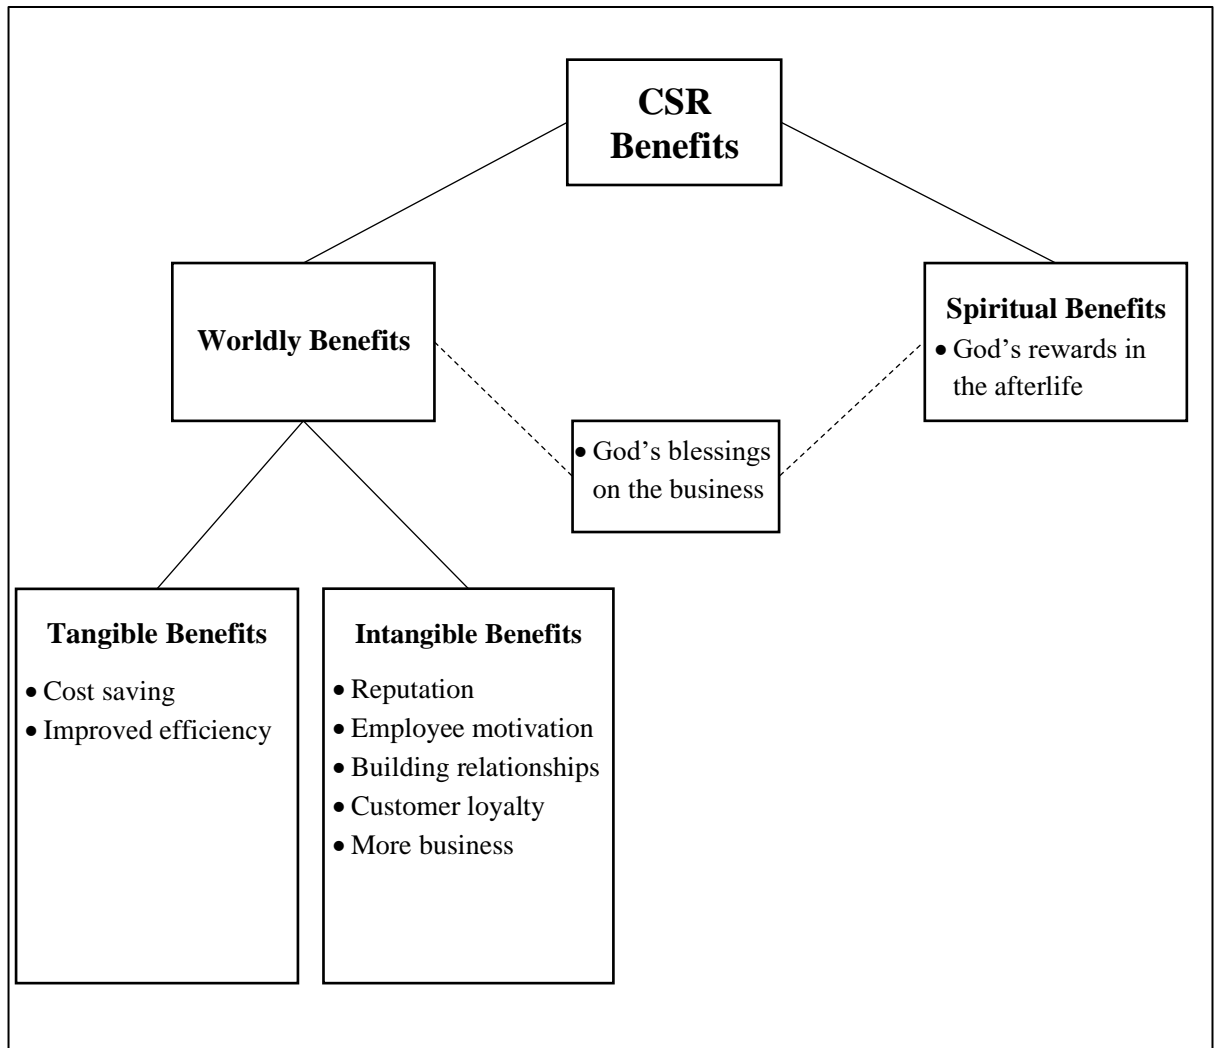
CSR Benefits

Worldly Benefits

Spiritual Benefits
• God's rewards in the afterlife

• God's blessings on the business

Tangible Benefits
• Cost saving
• Improved efficiency

Intangible Benefits
• Reputation
• Employee motivation
• Building relationships
• Customer loyalty
• More business